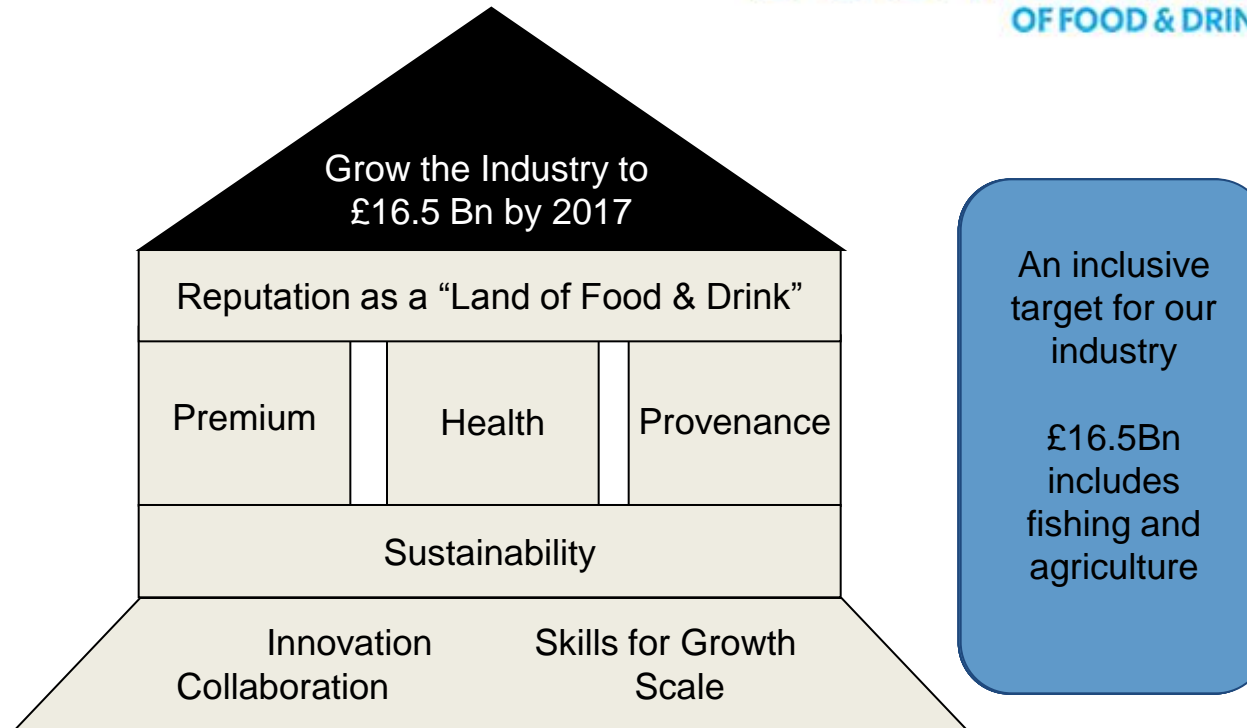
OF FOOD & DRIN

Grow the Industry to £16.5 Bn by 2017

Reputation as a “Land of Food & Drink”

Premium

Health

Provenance

Sustainability

Innovation

Skills for Growth

Collaboration

Scale

An inclusive target for our industry

£16.5Bn includes fishing and agriculture